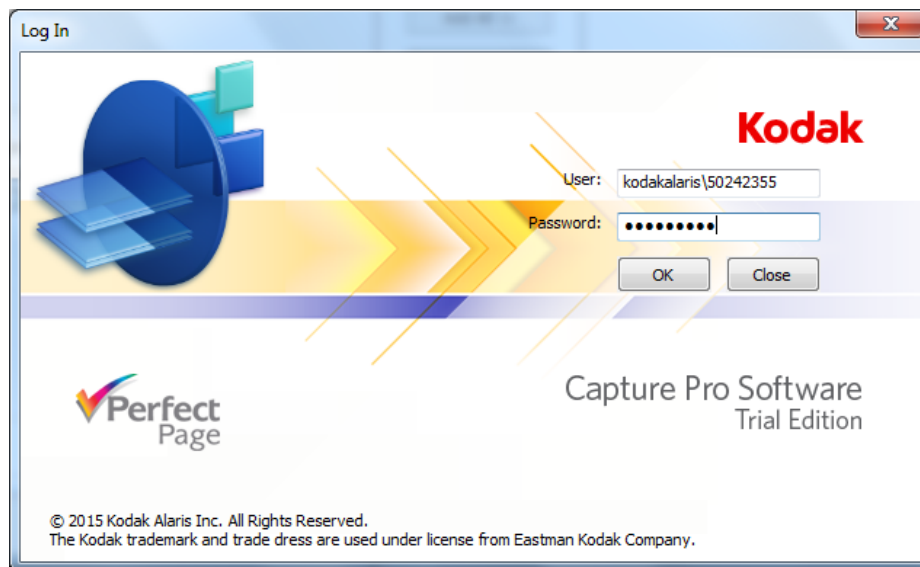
Log In

Kodak

User: kodakalaris\50242355

Password: •••••••••

OK Close

Perfect Page

Capture Pro Software
Trial Edition

© 2015 Kodak Alaris Inc. All Rights Reserved.
The Kodak trademark and trade dress are used under license from Eastman Kodak Company.